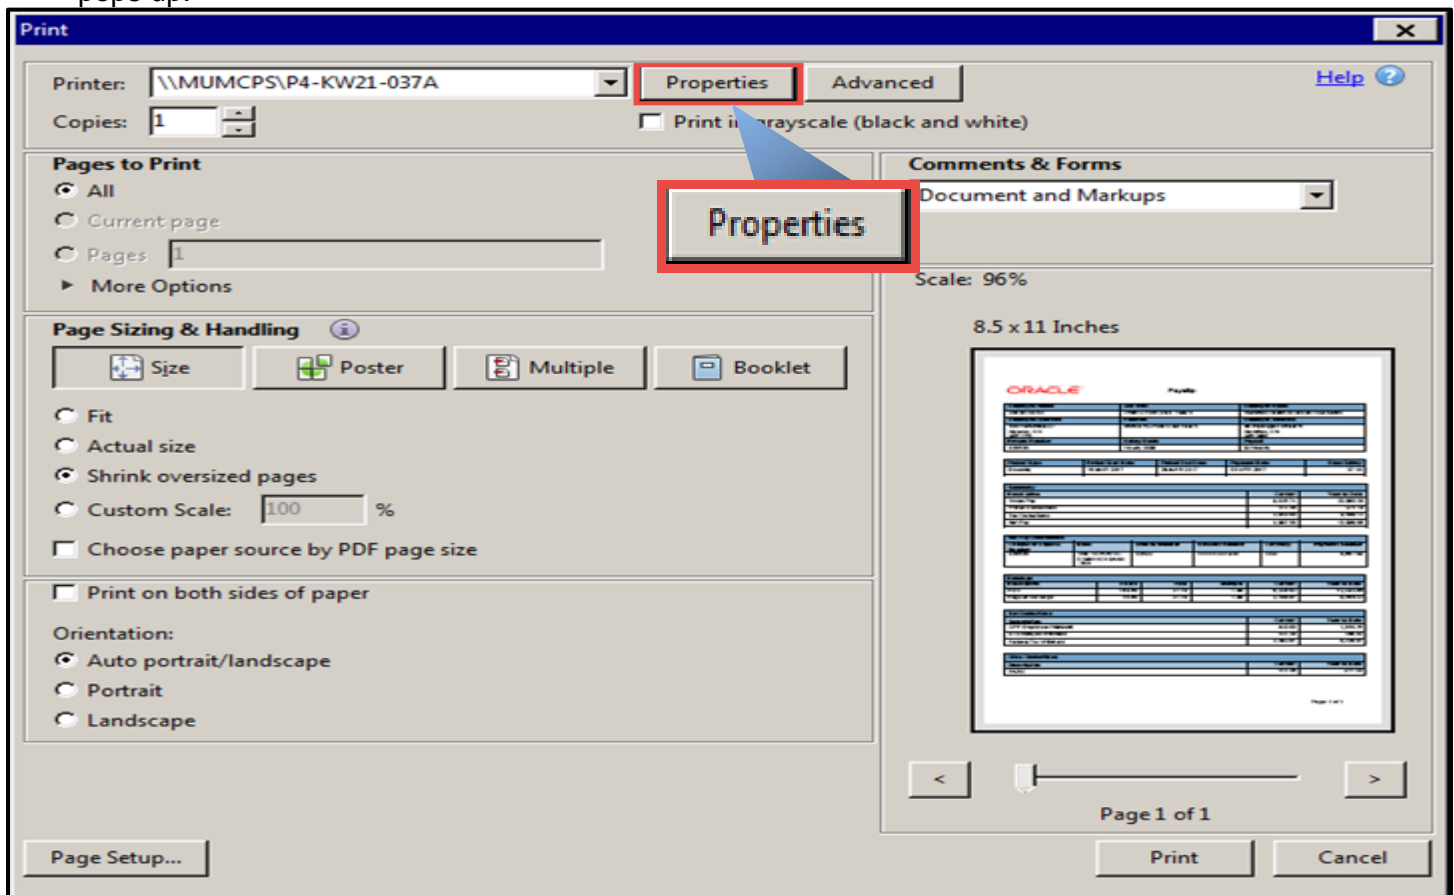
Print

Printer: \\MUMCPS\P4-KW21-037A
Properties
Advanced
Help
Copies: 1
Print in grayscale (black and white)

Properties

Pages to Print
All
Current page
Pages 1
More Options

Comments & Forms
Document and Markups

Scale: 96%

8.5 x 11 Inches

ORACLE

Page Sizing & Handling
Size
Poster
Multiple
Booklet
Fit
Actual size
Shrink oversized pages
Custom Scale: 100 %
Choose paper source by PDF page size

Print on both sides of paper
Orientation:
Auto portrait/landscape
Portrait
Landscape

<
>
Page 1 of 1

Page Setup...
Print
Cancel